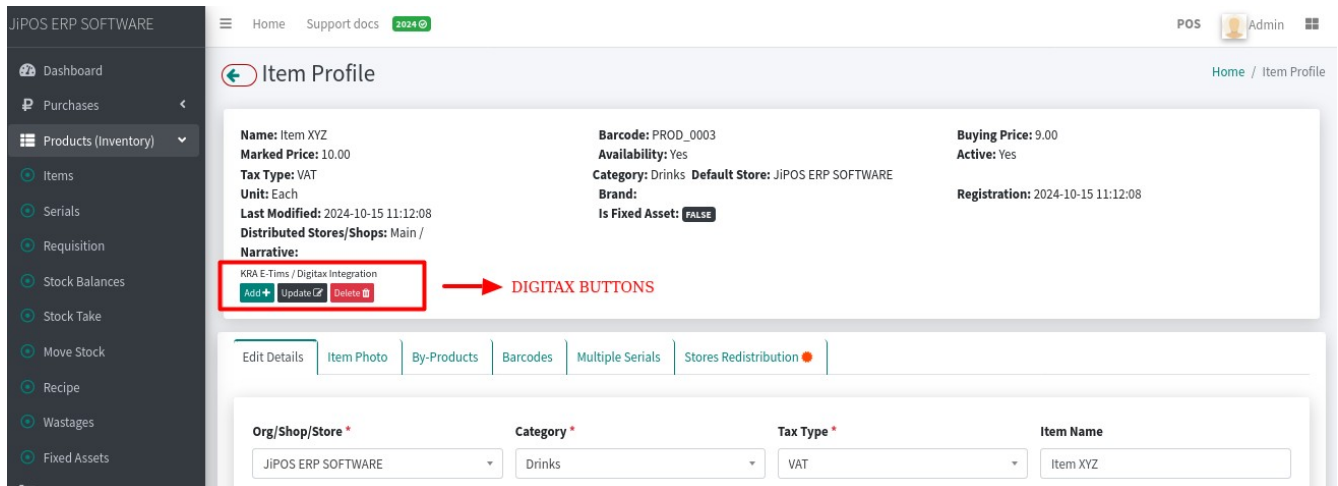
JiPOS ERP SOFTWARE

Home Support docs 2024

POS Admin

Dashboard
Purchases
Products (Inventory)
Items
Serials
Requisition
Stock Balances
Stock Take
Move Stock
Recipe
Wastages
Fixed Assets

Item Profile

Home / Item Profile

**Name:** Item XYZ
**Marked Price:** 10.00
**Tax Type:** VAT
**Unit:** Each
**Last Modified:** 2024-10-15 11:12:08
**Distributed Stores/Shops:** Main /
**Narrative:**

**Barcode:** PROD_0003
**Availability:** Yes
**Category:** Drinks **Default Store:** JiPOS ERP SOFTWARE
**Brand:**
**Is Fixed Asset:** FALSE

**Buying Price:** 9.00
**Active:** Yes

**Registration:** 2024-10-15 11:12:08

KRA E-Tims / Digitax Integration
Add Update Delete

DIGITAX BUTTONS

Edit Details | Item Photo | By-Products | Barcodes | Multiple Serials | Stores Redistribution

| Org/Shop/Store * | Category * | Tax Type * | Item Name |
|---|---|---|---|
| JiPOS ERP SOFTWARE | Drinks | VAT | Item XYZ |